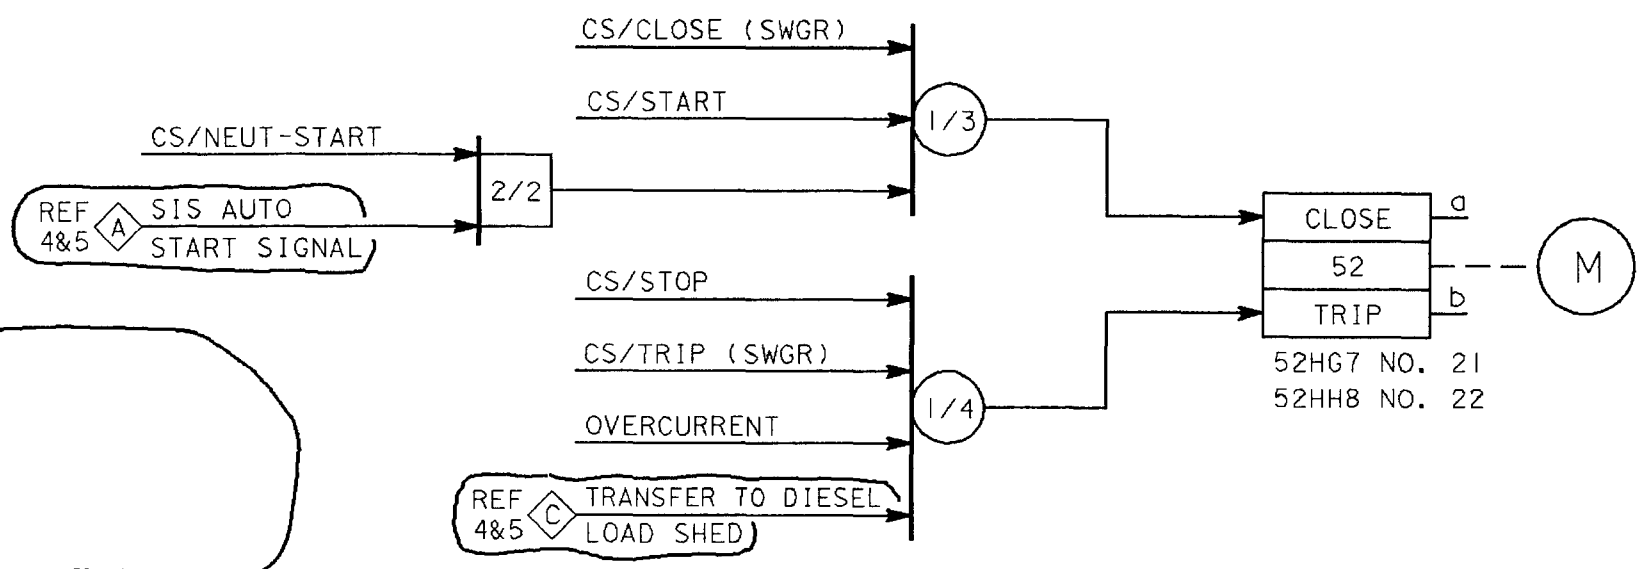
CS/CLOSE (SWGR)

CS/START

CS/NEUT-START

REF 4&5 A SIS AUTO START SIGNAL

2/2

1/3

CLOSE a

52

TRIP b

M

52HG7 NO. 21
52HH8 NO. 22

CS/STOP

CS/TRIP (SWGR)

OVERCURRENT

1/4

REF 4&5 C TRANSFER TO DIESEL LOAD SHED